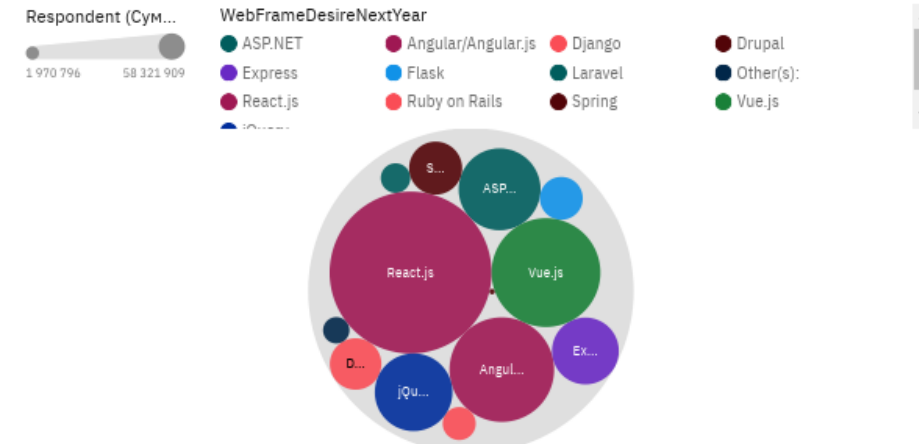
Respondent (Сум...

1 970 796 58 321 909

WebFrameDesireNextYear

ASP.NET
Angular/Angular.js
Django
Drupal
Express
Flask
Laravel
Other(s):
React.js
Ruby on Rails
Spring
Vue.js
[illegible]

S...
ASP...
React.js
Vue.js
Ex...
D...
jQu...
Angul...